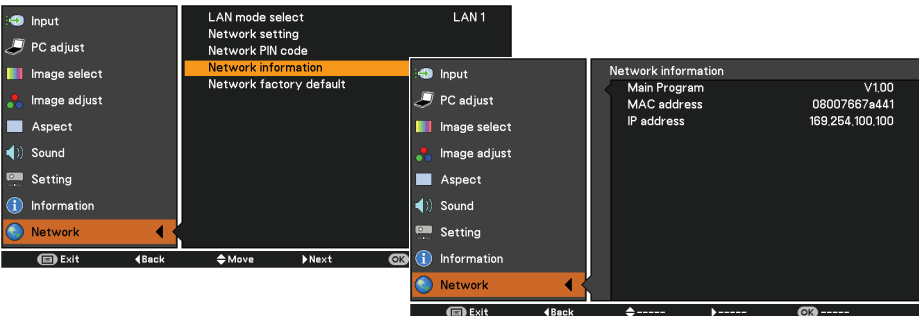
Input
PC adjust
Image select
Image adjust
Aspect
Sound
Setting
Information
Network

LAN mode select LAN 1
Network setting
Network PIN code
Network information
Network factory default

Exit ◀Back ◆Move ▶Next OK

Input
PC adjust
Image select
Image adjust
Aspect
Sound
Setting
Information
Network

Network information
Main Program V1.00
MAC address 08007667a441
IP address 169.254.100.100

Exit ◀Back ◆----- ▶----- OK -----